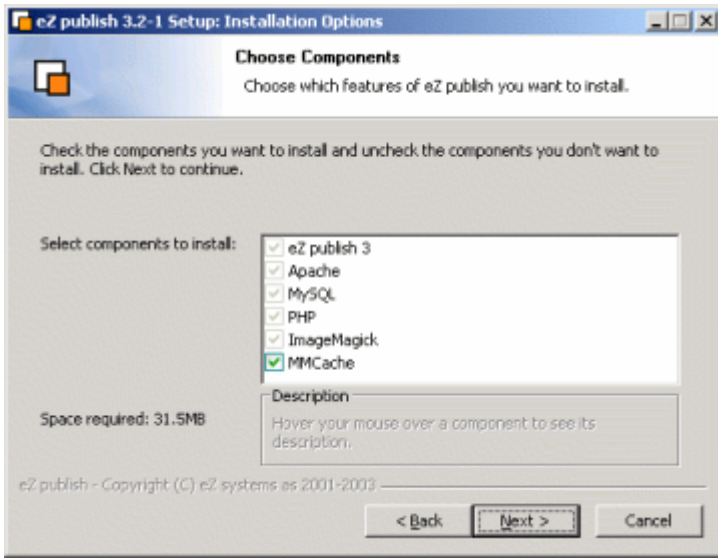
eZ publish 3.2-1 Setup: Installation Options

Choose Components

Choose which features of eZ publish you want to install.

Check the components you want to install and uncheck the components you don't want to install. Click Next to continue.

Select components to install:

eZ publish 3
Apache
MySQL
PHP
ImageMagick
MMCache

Description

Hover your mouse over a component to see its description.

Space required: 31.5MB

eZ publish - Copyright (C) eZ systems as 2001-2003

< Back

Next >

Cancel